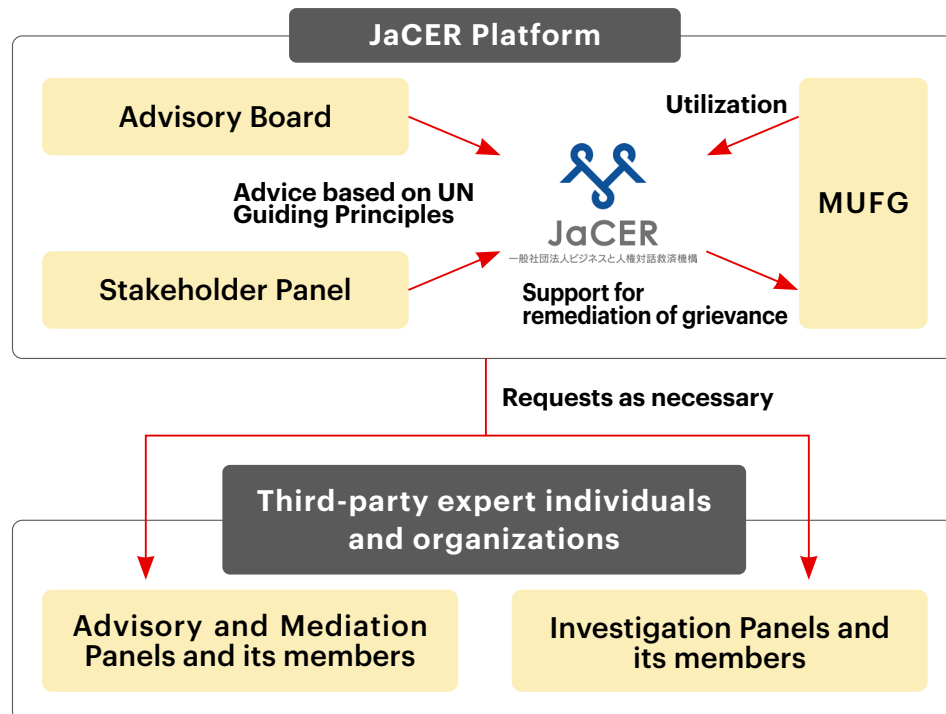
JaCER Platform

Advisory Board

Utilization

Advice based on UN Guiding Principles

JaCER
一般社団法人ビジネスと人権対話救済機構

MUFG

Stakeholder Panel

Support for remediation of grievance

Requests as necessary

Third-party expert individuals and organizations

Advisory and Mediation Panels and its members

Investigation Panels and its members